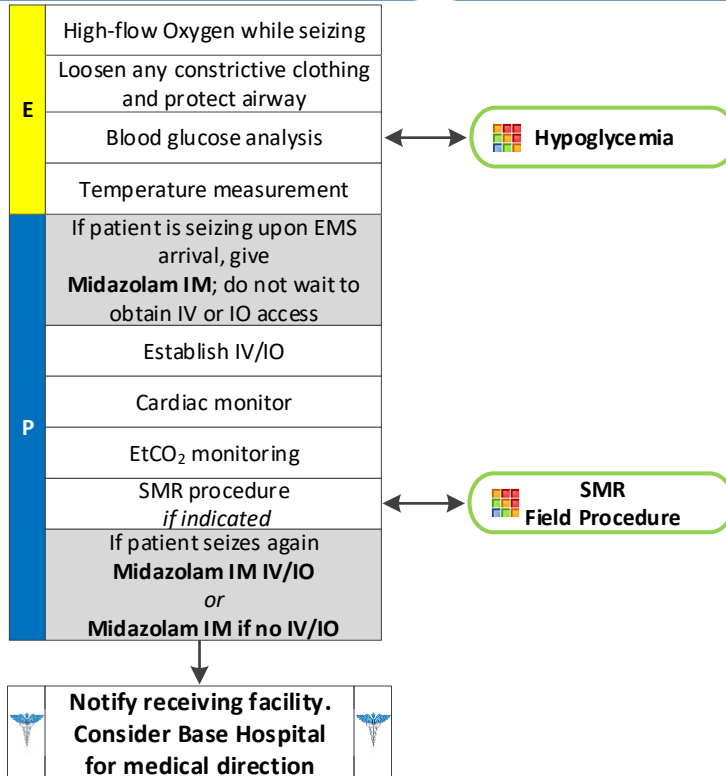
E

High-flow Oxygen while seizing

Loosen any constrictive clothing and protect airway

Blood glucose analysis

Hypoglycemia

Temperature measurement

P

If patient is seizing upon EMS arrival, give **Midazolam IM**; do not wait to obtain IV or IO access

Establish IV/IO

Cardiac monitor

$EtCO_2$ monitoring

SMR procedure *if indicated*

SMR Field Procedure

If patient seizes again
**Midazolam IM IV/IO**
*or*
**Midazolam IM if no IV/IO**

**Notify receiving facility. Consider Base Hospital for medical direction**